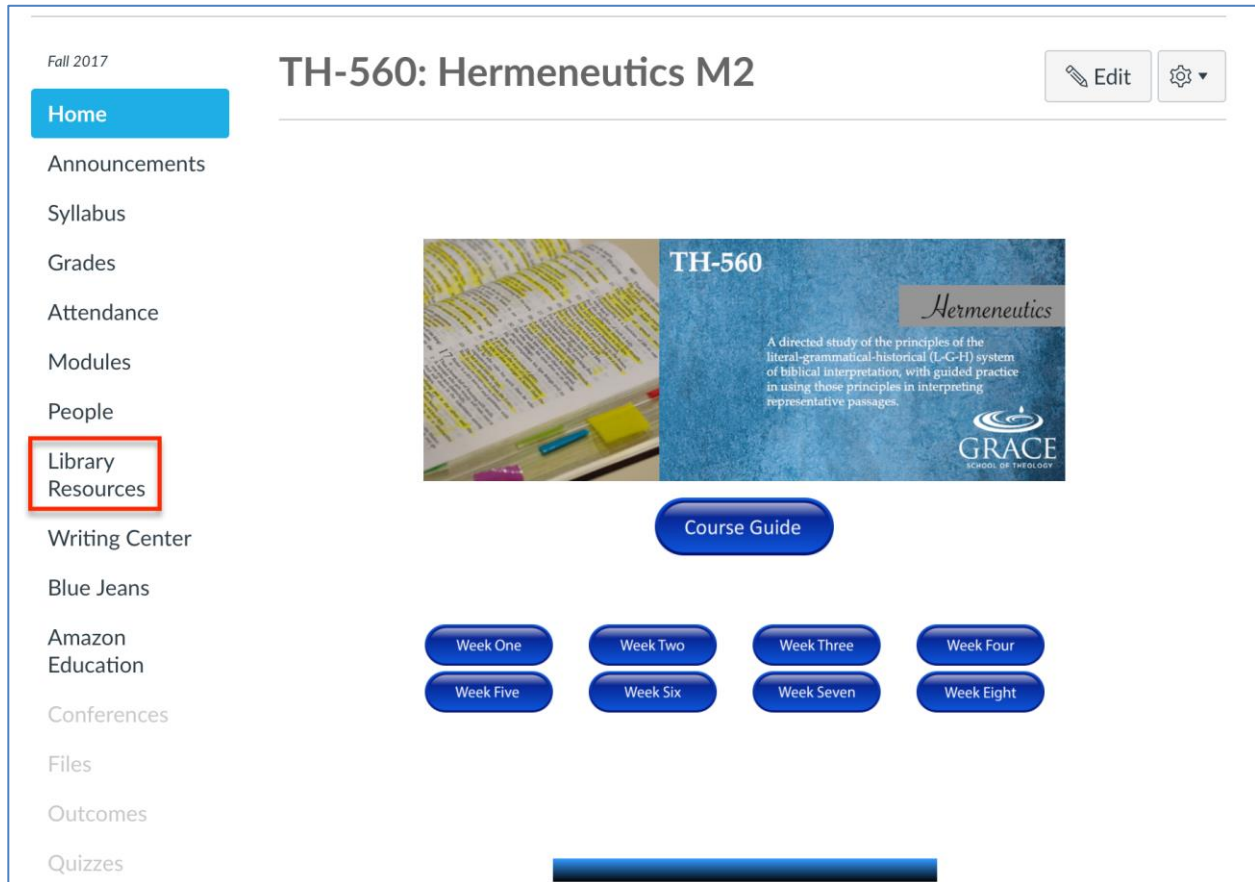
Fall 2017

Home

Announcements

Syllabus

Grades

Attendance

Modules

People

Library Resources

Writing Center

Blue Jeans

Amazon Education

Conferences

Files

Outcomes

Quizzes

TH-560: Hermeneutics M2

Edit

TH-560

Hermeneutics

A directed study of the principles of the literal-grammatical-historical (L-G-H) system of biblical interpretation, with guided practice in using those principles in interpreting representative passages.

GRACE
SCHOOL OF THEOLOGY

Course Guide

Week One
Week Two
Week Three
Week Four
Week Five
Week Six
Week Seven
Week Eight